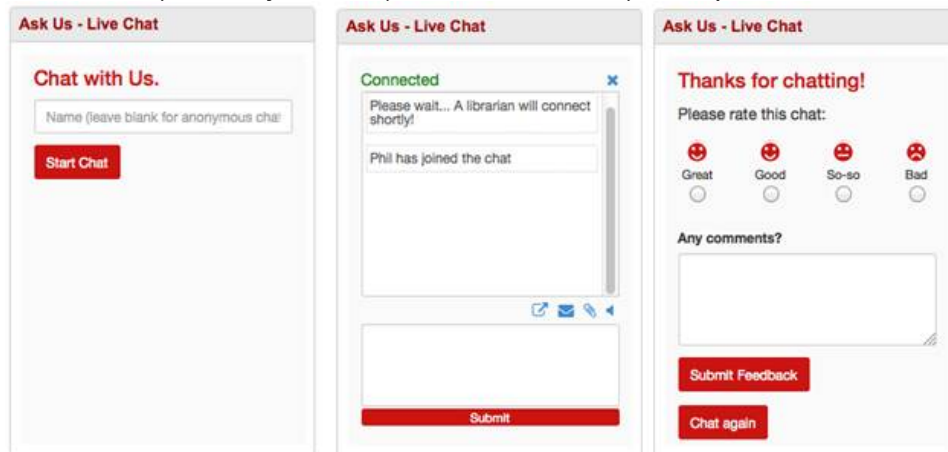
Ask Us - Live Chat

Chat with Us.

Name (leave blank for anonymous cha

Start Chat

Ask Us - Live Chat

Connected

Please wait... A librarian will connect shortly!

Phil has joined the chat

Submit

Ask Us - Live Chat

Thanks for chatting!

Please rate this chat:

Great Good So-so Bad

Any comments?

Submit Feedback

Chat again